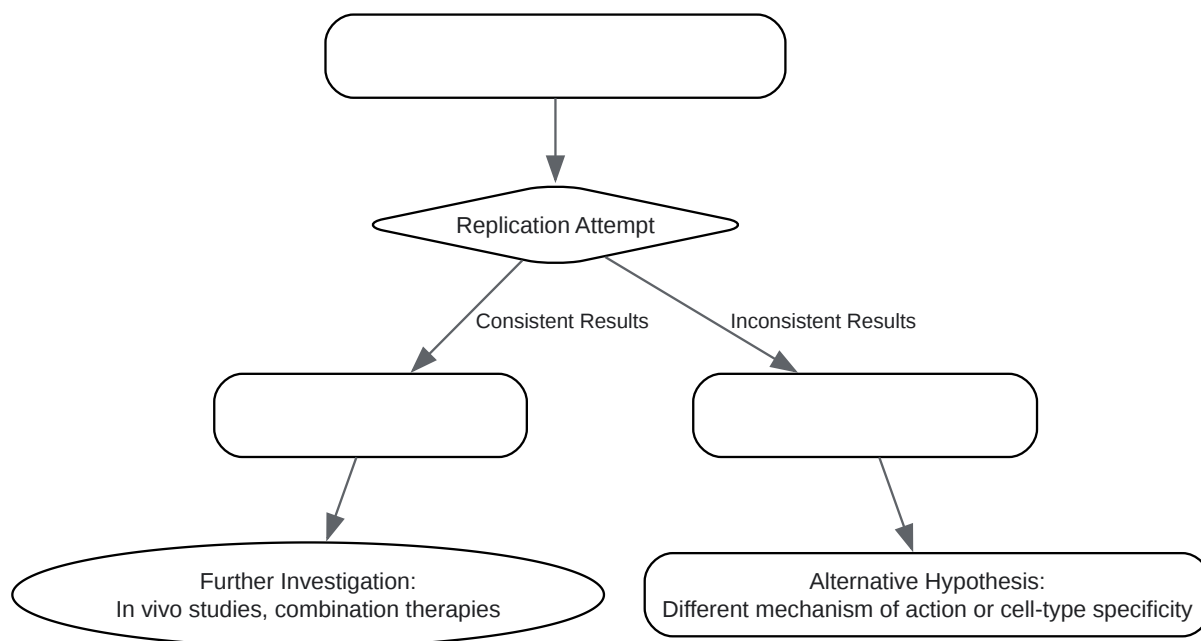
Replication Attempt

Consistent Results

Inconsistent Results

Further Investigation:
In vivo studies, combination therapies

Alternative Hypothesis:
Different mechanism of action or cell-type specificity